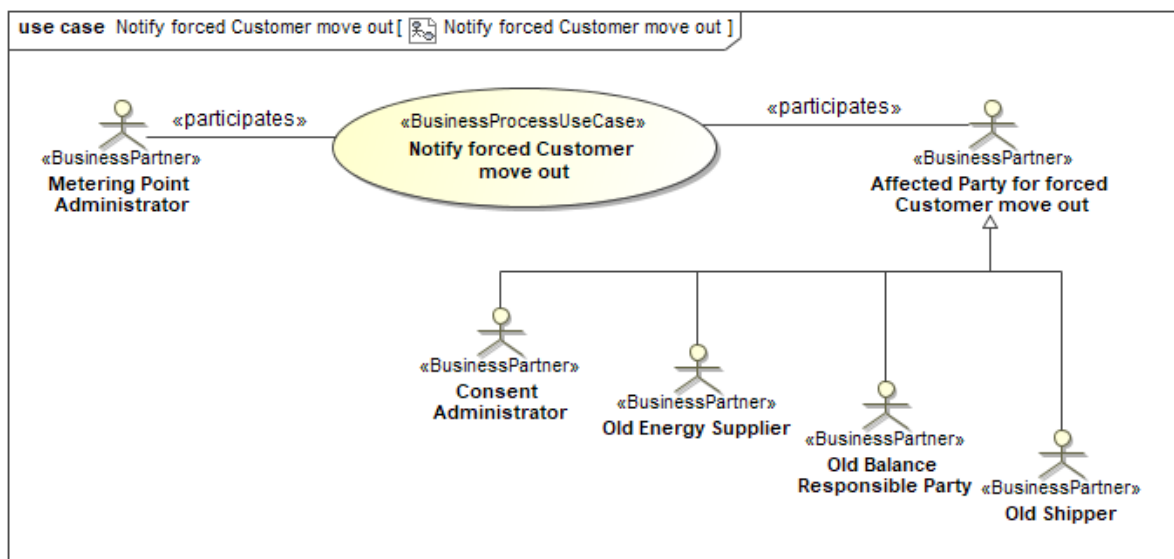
use case Notify forced Customer move out [ Notify forced Customer move out ]

«participates»

«BusinessPartner»
Metering Point Administrator

«BusinessProcessUseCase»
Notify forced Customer move out

«participates»

«BusinessPartner»
Affected Party for forced Customer move out

«BusinessPartner»
Consent Administrator

«BusinessPartner»
Old Energy Supplier

«BusinessPartner»
Old Balance Responsible Party

«BusinessPartner»
Old Shipper